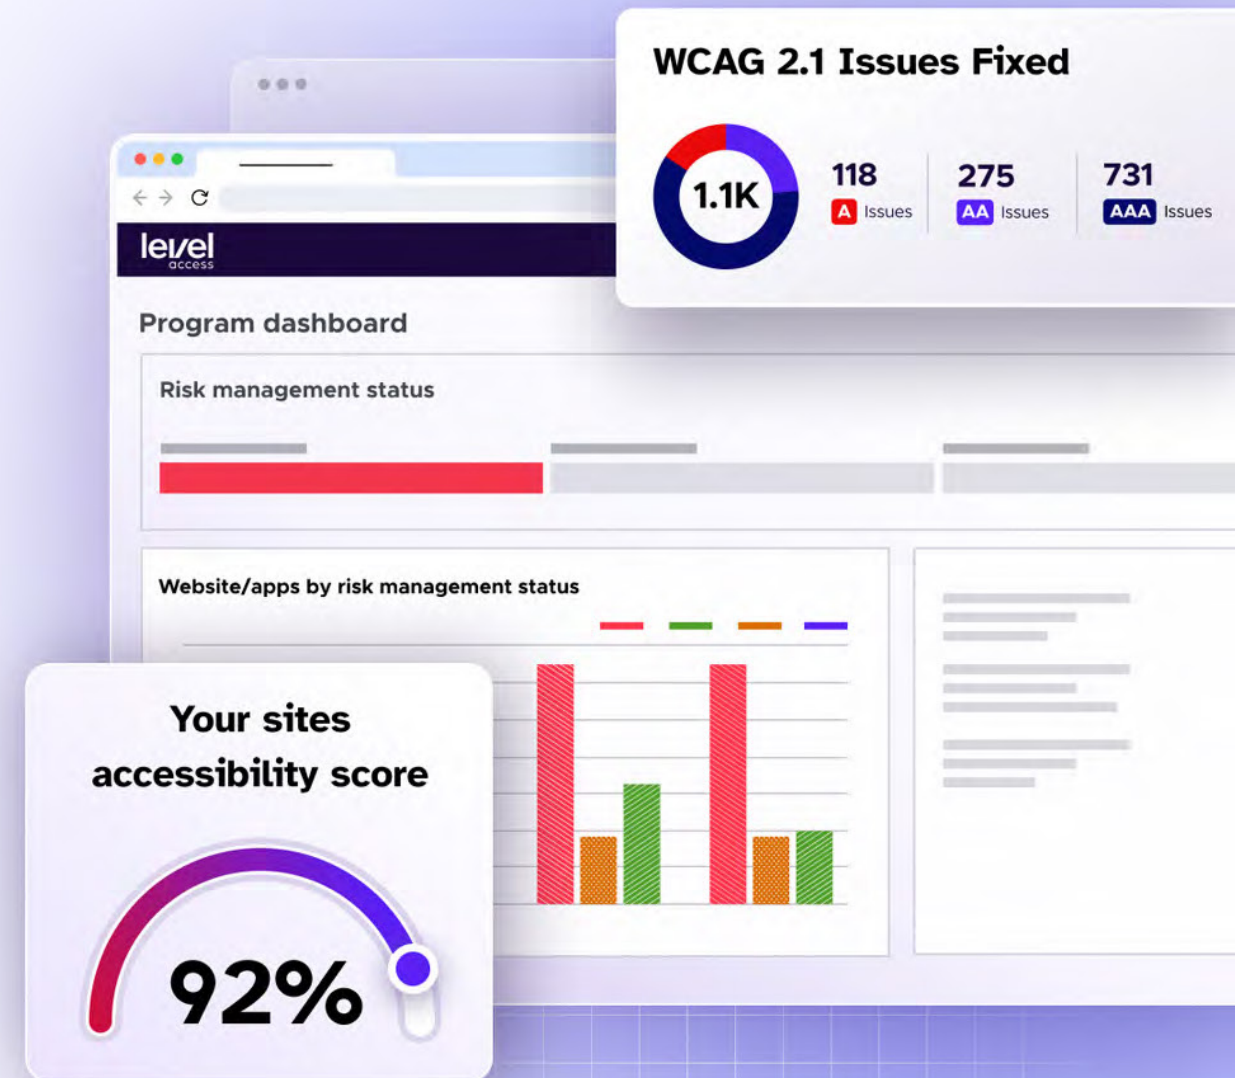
WCAG 2.1 Issues Fixed

1.1K

118
A Issues

275
AA Issues

731
AAA Issues

level
access

Program dashboard

Risk management status

Website/apps by risk management status

Your sites accessibility score

92%